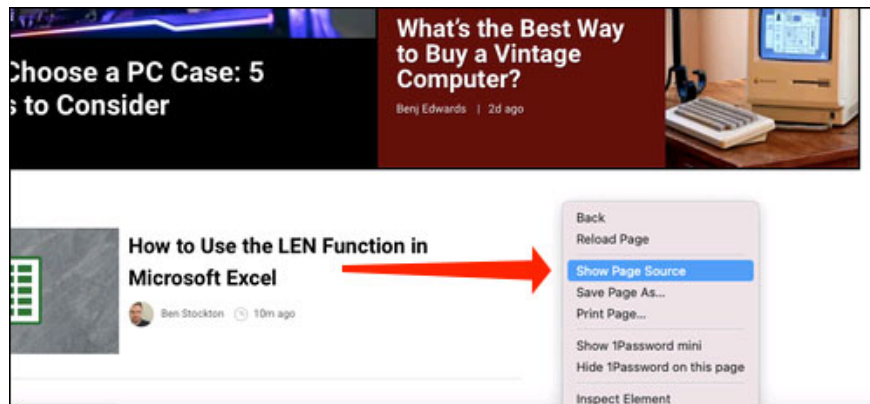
Choose a PC Case: 5
s to Consider

What's the Best Way to Buy a Vintage Computer?

Benj Edwards | 2d ago

How to Use the LEN Function in Microsoft Excel

Ben Stockton 10m ago

Back
Reload Page
Show Page Source
Save Page As...
Print Page...
Show 1Password mini
Hide 1Password on this page
Inspect Element